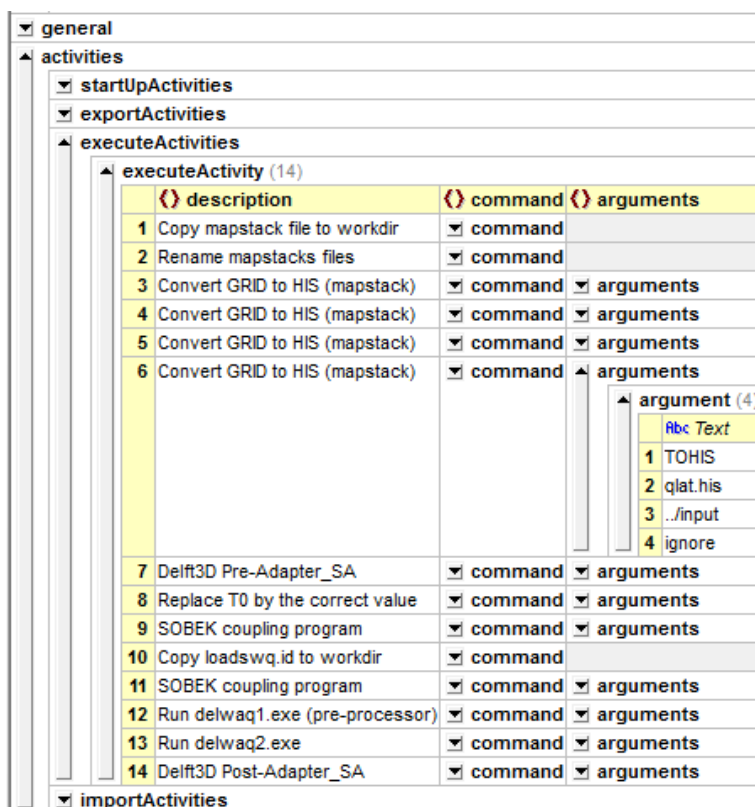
general
activities
startUpActivities
exportActivities
executeActivities
executeActivity (14)

| | {} description | {} command | {} arguments |
|---|---|---|---|
| 1 | Copy mapstack file to workdir | command | |
| 2 | Rename mapstacks files | command | |
| 3 | Convert GRID to HIS (mapstack) | command | arguments |
| 4 | Convert GRID to HIS (mapstack) | command | arguments |
| 5 | Convert GRID to HIS (mapstack) | command | arguments |
| 6 | Convert GRID to HIS (mapstack) | command | arguments |
| 7 | Delft3D Pre-Adapter_SA | command | arguments |
| 8 | Replace T0 by the correct value | command | arguments |
| 9 | SOBEK coupling program | command | arguments |
| 10 | Copy loadswq.id to workdir | command | |
| 11 | SOBEK coupling program | command | arguments |
| 12 | Run delwaq1.exe (pre-processor) | command | arguments |
| 13 | Run delwaq2.exe | command | arguments |
| 14 | Delft3D Post-Adapter_SA | command | arguments |

argument (4

| | Abc Text |
|---|---|
| 1 | TOHIS |
| 2 | qlat.his |
| 3 | ../input |
| 4 | ignore |

importActivities